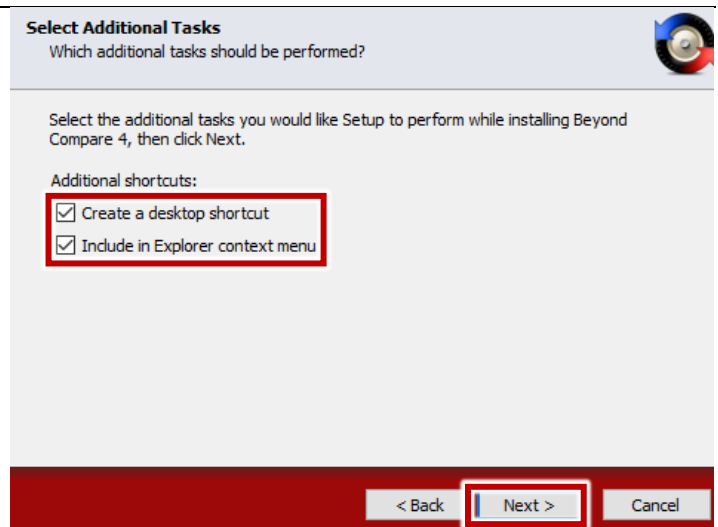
Select Additional Tasks
Which additional tasks should be performed?

Select the additional tasks you would like Setup to perform while installing Beyond Compare 4, then click Next.

Additional shortcuts:

Create a desktop shortcut

Include in Explorer context menu

< Back
Next >
Cancel